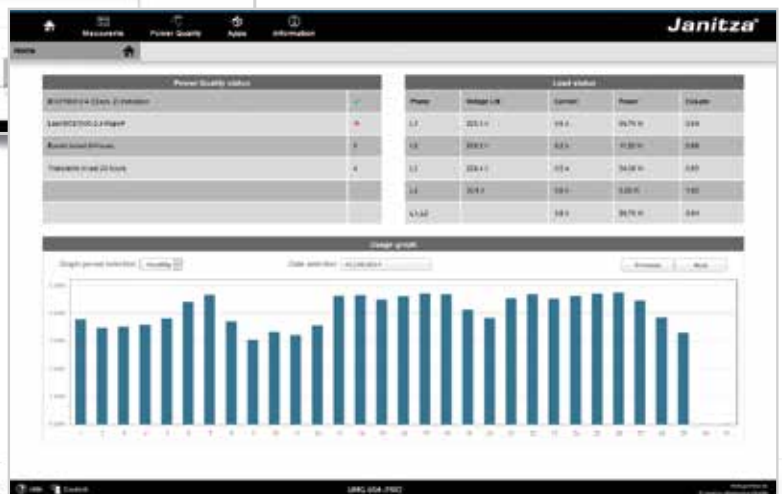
Measurements Power Quality Apps Information

Janitza

Home

Power Quality status

| IEC61000-2-4 Class 2 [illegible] | |
|---|---|
| Last IEC61000-2-4 report | |
| Events in last 24 hours | 0 |
| Transients in last 24 hours | 4 |
| | |
| | |

Load status

| Phase | Voltage L-N | Current | Power | Cos phi |
|---|---|---|---|---|
| L1 | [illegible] | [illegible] | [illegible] | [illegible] |
| L2 | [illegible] | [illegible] | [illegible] | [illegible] |
| L3 | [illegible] | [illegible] | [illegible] | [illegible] |
| L4 | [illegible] | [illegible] | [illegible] | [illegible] |
| L1-L3 | | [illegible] | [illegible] | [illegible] |

Usage graph

Graph period selection Monthly

Date selection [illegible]

Previous Next

Info Control

UMG 604-PRO